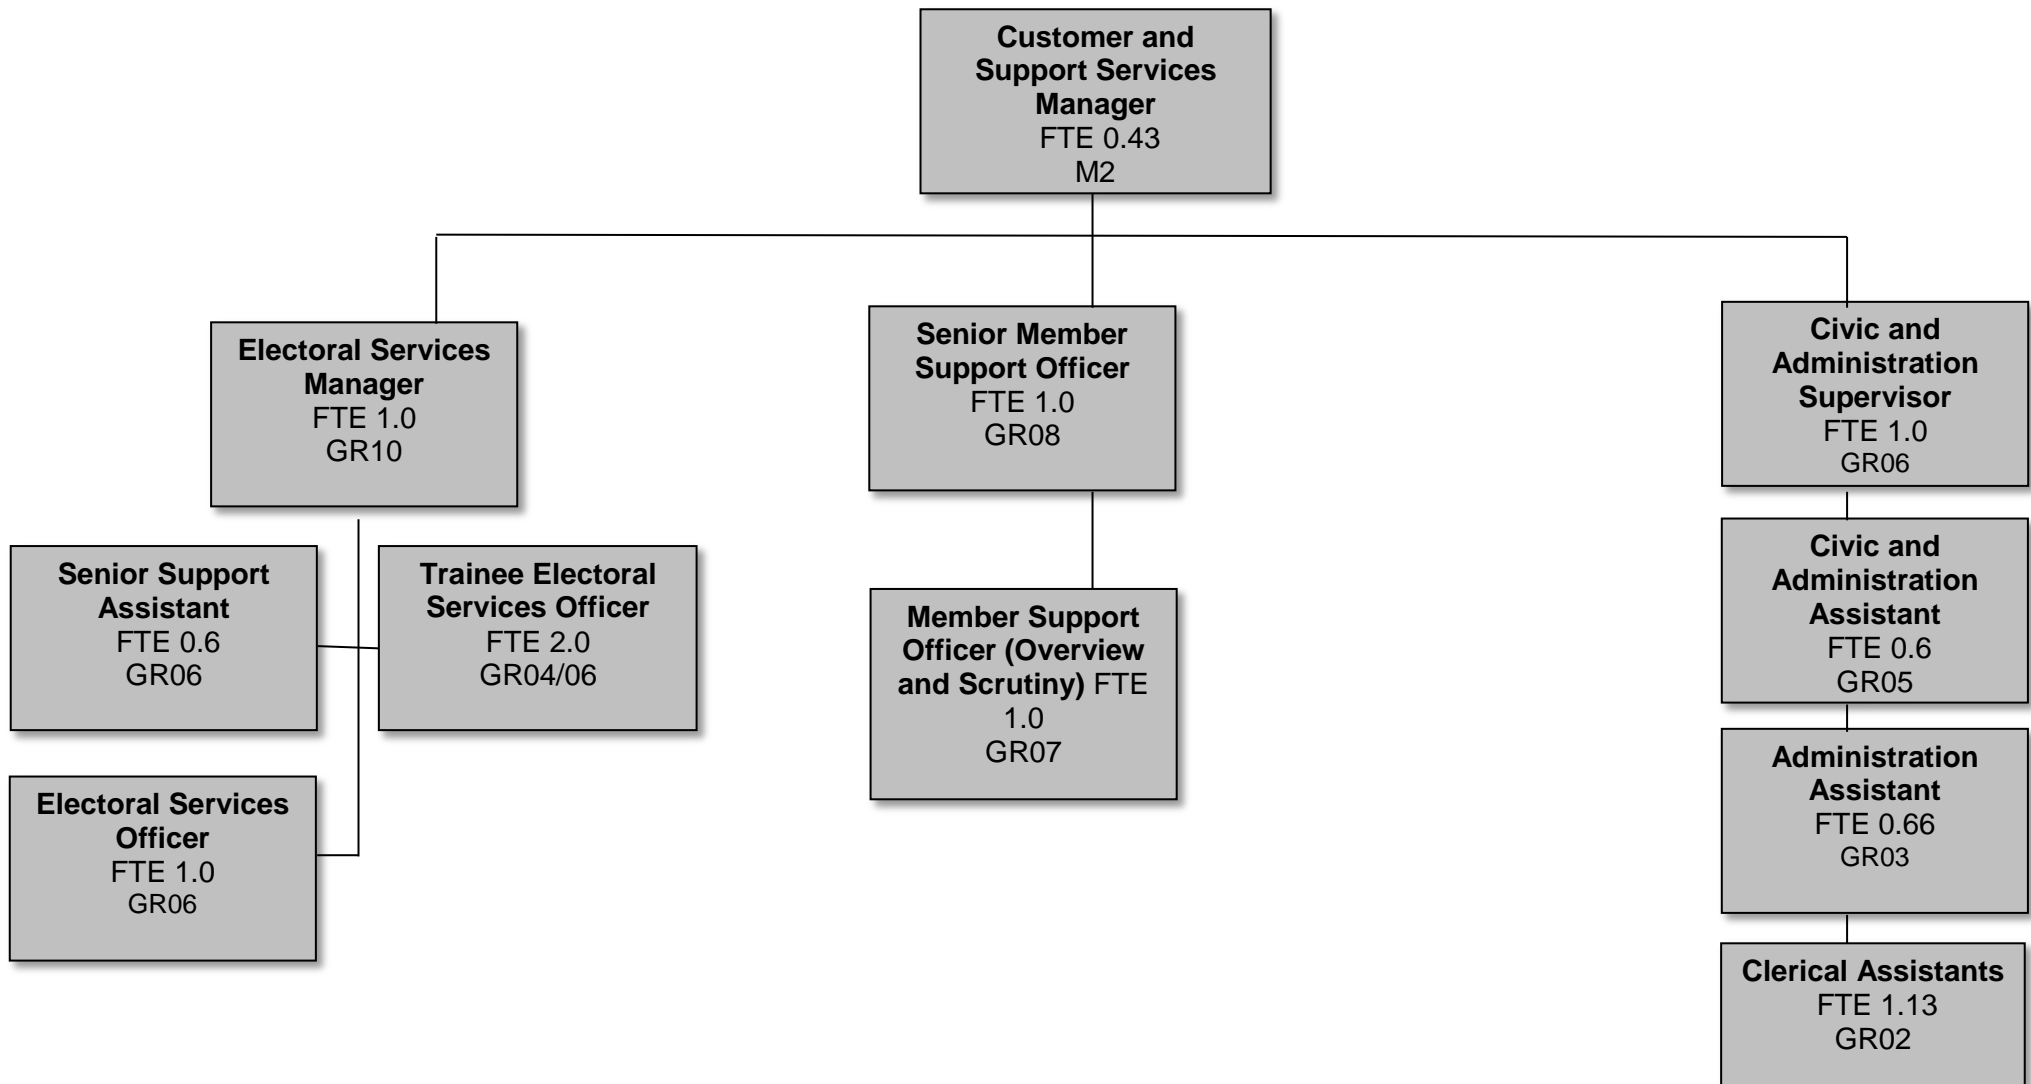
Customer and Support Services Manager
FTE 0.43
M2

Electoral Services Manager
FTE 1.0
GR10

Senior Member Support Officer
FTE 1.0
GR08

Civic and Administration Supervisor
FTE 1.0
GR06

Senior Support Assistant
FTE 0.6
GR06

Trainee Electoral Services Officer
FTE 2.0
GR04/06

Member Support Officer (Overview and Scrutiny) FTE 1.0
GR07

Civic and Administration Assistant
FTE 0.6
GR05

Electoral Services Officer
FTE 1.0
GR06

Administration Assistant
FTE 0.66
GR03

Clerical Assistants
FTE 1.13
GR02